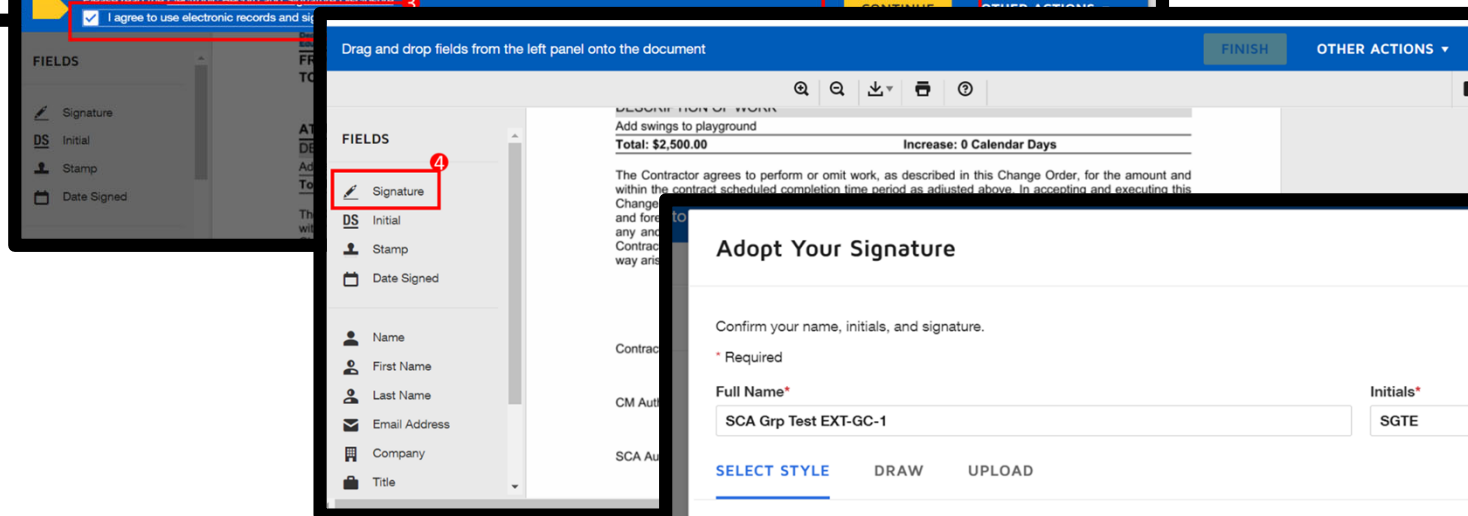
I agree to use electronic records and sig

3

CONTINUE

OTHER ACTIONS

FIELDS

Signature

DS Initial

Stamp

Date Signed

Drag and drop fields from the left panel onto the document

FINISH

OTHER ACTIONS ▾

FIELDS

4

Signature

DS Initial

Stamp

Date Signed

Name

First Name

Last Name

Email Address

Company

Title

Add swings to playground

Total: $2,500.00

Increase: 0 Calendar Days

The Contractor agrees to perform or omit work, as described in this Change Order, for the amount and within the contract scheduled completion time period as adjusted above. In accepting and executing this Change

and fore

any and

Contrac

way aris

Contrac

CM Auth

SCA Au

Adopt Your Signature

Confirm your name, initials, and signature.

* Required

Full Name*

SCA Grp Test EXT-GC-1

Initials*

SGTE

SELECT STYLE

DRAW

UPLOAD